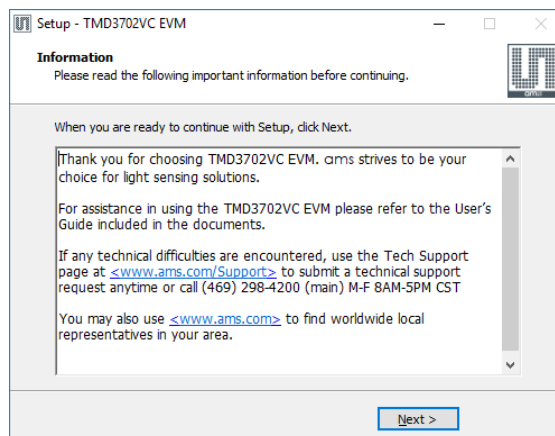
Setup - TMD3702VC EVM

Information
Please read the following important information before continuing.

ams

When you are ready to continue with Setup, click Next.

Thank you for choosing TMD3702VC EVM. ams strives to be your choice for light sensing solutions.

For assistance in using the TMD3702VC EVM please refer to the User's Guide included in the documents.

If any technical difficulties are encountered, use the Tech Support page at <www.ams.com/Support> to submit a technical support request anytime or call (469) 298-4200 (main) M-F 8AM-5PM CST

You may also use <www.ams.com> to find worldwide local representatives in your area.

Next >